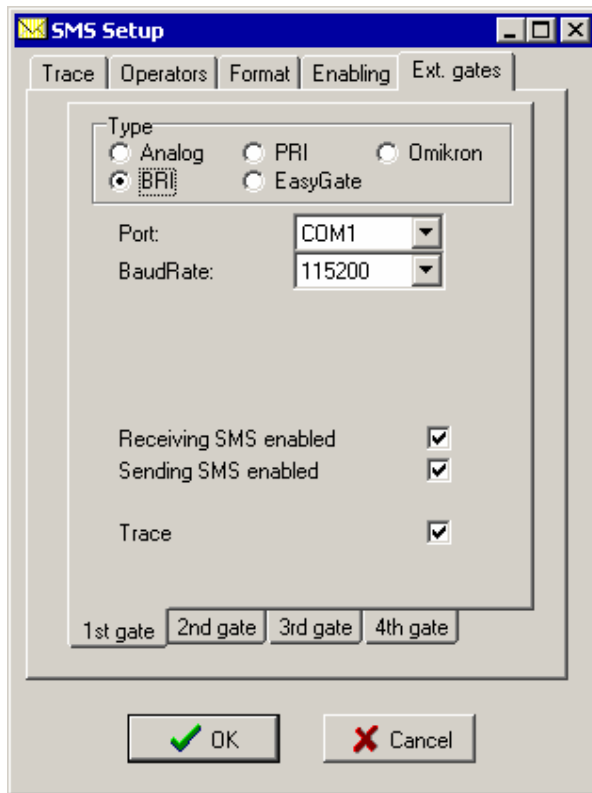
SMS Setup

Trace | Operators | Format | Enabling | Ext. gates

Type
Analog
PRI
Omikron
BRI
EasyGate

Port: COM1
BaudRate: 115200

Receiving SMS enabled
Sending SMS enabled

Trace

1st gate | 2nd gate | 3rd gate | 4th gate

OK
Cancel